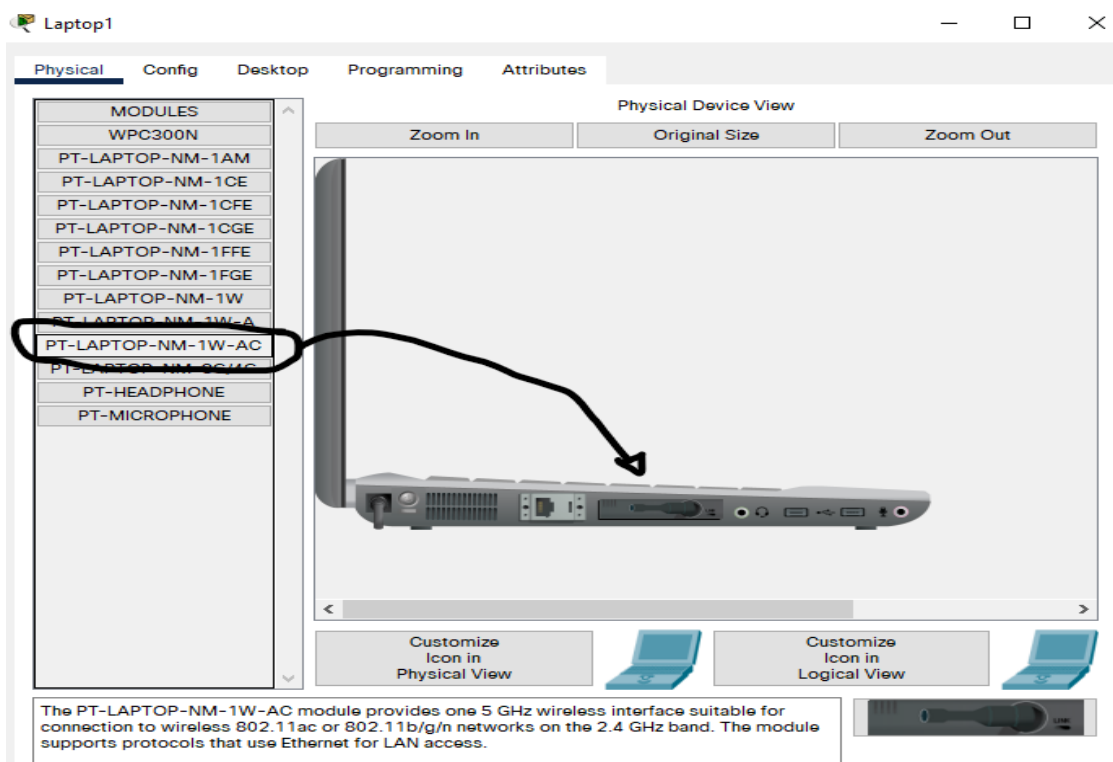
Laptop1

Physical Config Desktop Programming Attributes

MODULES
WPC300N
PT-LAPTOP-NM-1AM
PT-LAPTOP-NM-1CE
PT-LAPTOP-NM-1CFE
PT-LAPTOP-NM-1CGE
PT-LAPTOP-NM-1FFE
PT-LAPTOP-NM-1FGE
PT-LAPTOP-NM-1W
PT-LAPTOP-NM-1W-A
PT-LAPTOP-NM-1W-AC
PT-LAPTOP-NM-3G/4G
PT-HEADPHONE
PT-MICROPHONE

Physical Device View

Zoom In Original Size Zoom Out

Customize Icon in Physical View

Customize Icon in Logical View

The PT-LAPTOP-NM-1W-AC module provides one 5 GHz wireless interface suitable for connection to wireless 802.11ac or 802.11b/g/n networks on the 2.4 GHz band. The module supports protocols that use Ethernet for LAN access.